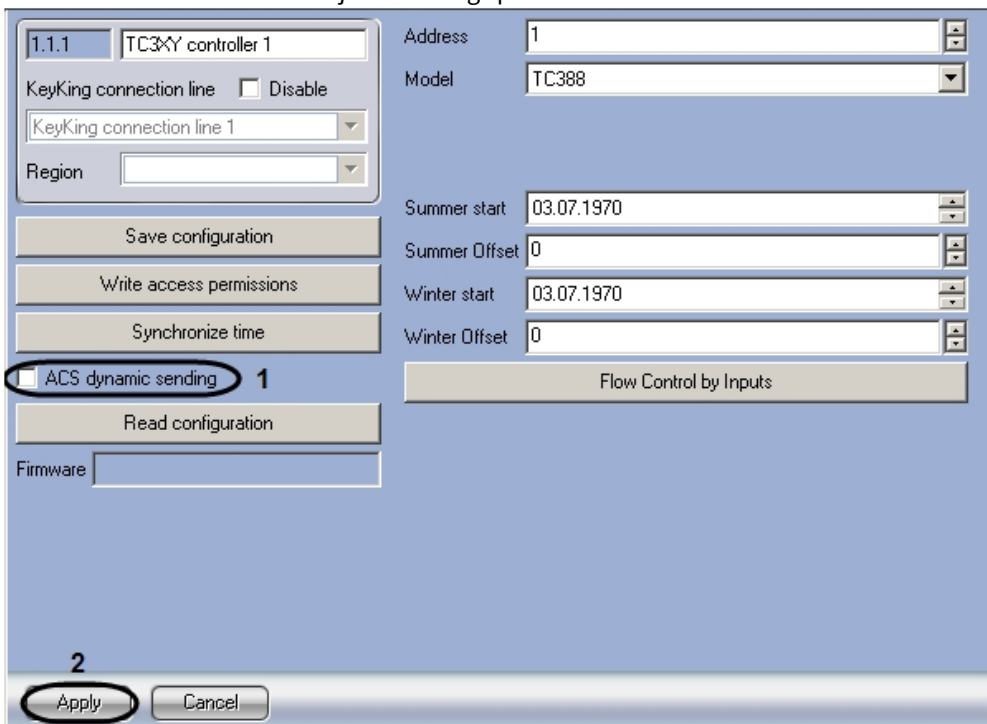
1.1.1 TC3XY controller 1

KeyKing connection line Disable

KeyKing connection line 1

Region

Save configuration

Write access permissions

Synchronize time

ACS dynamic sending 1

Read configuration

Firmware

Address 1

Model TC388

Summer start 03.07.1970

Summer Offset 0

Winter start 03.07.1970

Winter Offset 0

Flow Control by Inputs

2

Apply Cancel